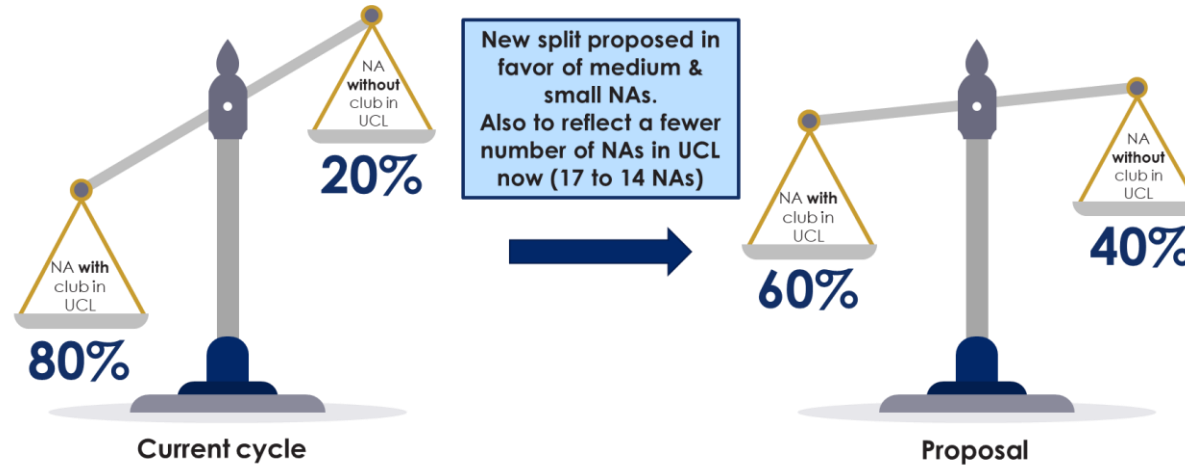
NA **without** club in UCL

20%

NA **with** club in UCL

80%

Current cycle

New split proposed in favor of medium & small NAs. Also to reflect a fewer number of NAs in UCL now (17 to 14 NAs)

NA **with** club in UCL

60%

NA **without** club in UCL

40%

Proposal